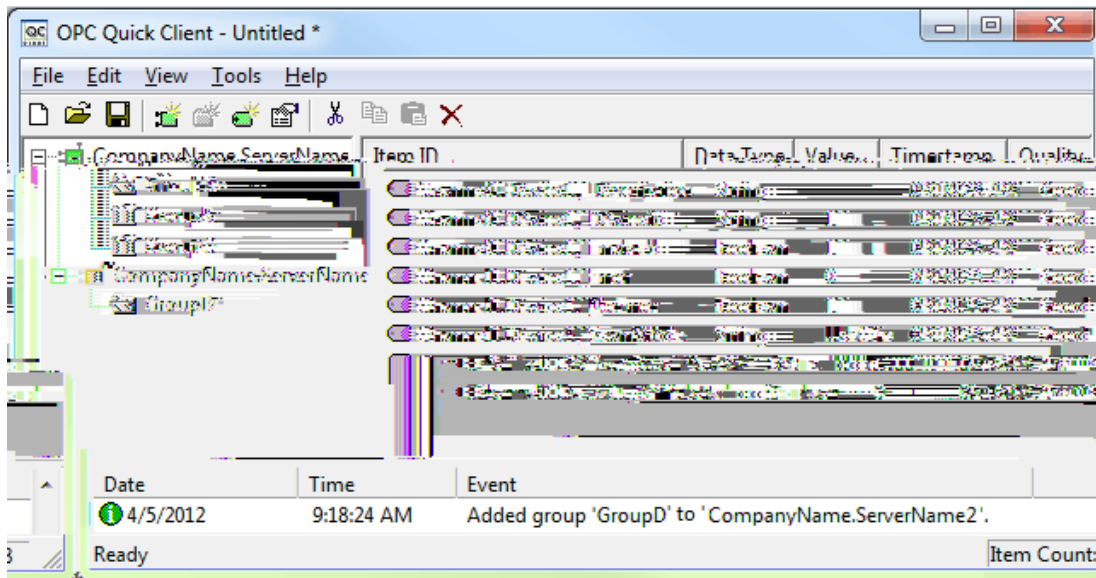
OPC Quick Client - Untitled *

File Edit View Tools Help

CompanyName.ServerName
CompanyName.ServerName
GroupD

Item ID
Data Type
Value
Timestamp
Quality

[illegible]

Date
Time
Event
4/5/2012
9:18:24 AM
Added group 'GroupD' to 'CompanyName.ServerName2'.

Ready
Item Count: